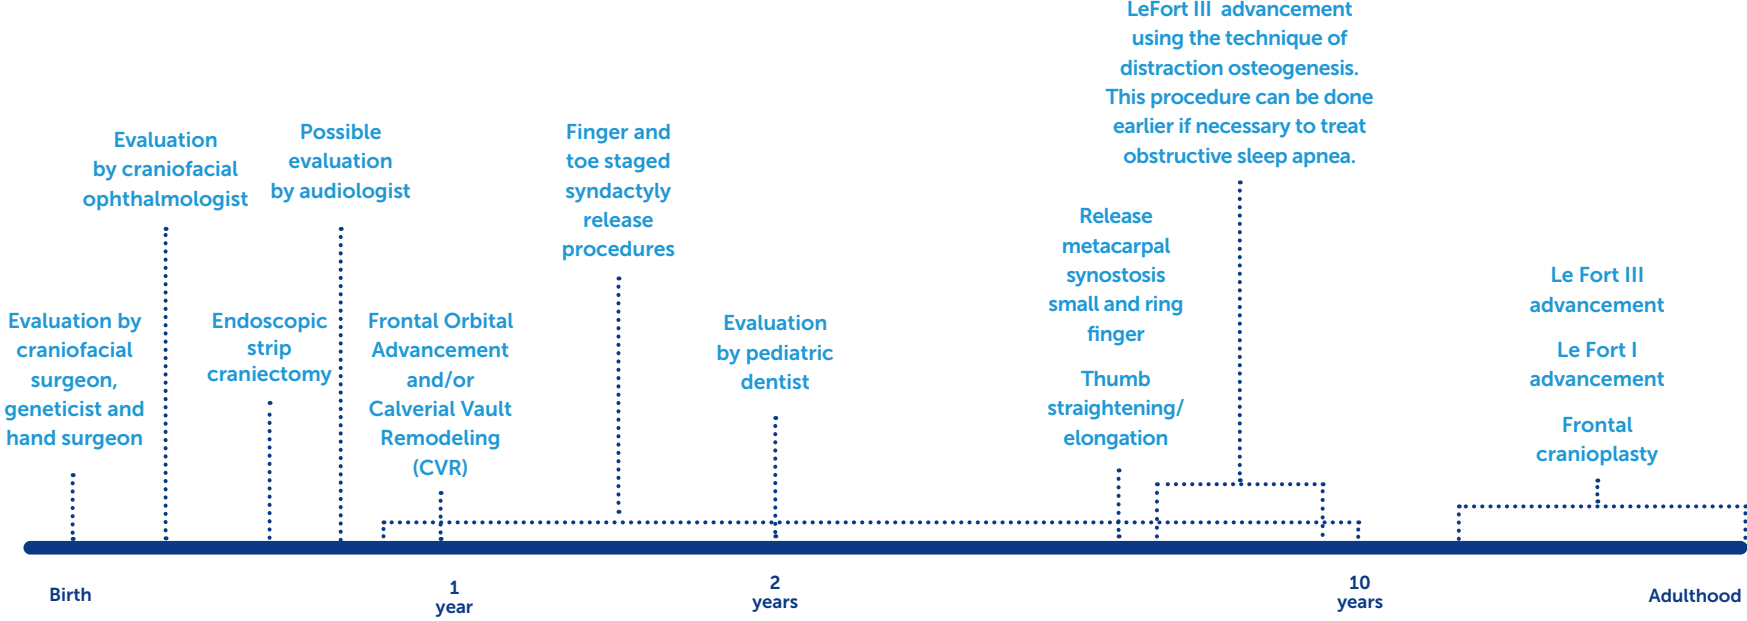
LeFort III advancement using the technique of distraction osteogenesis. This procedure can be done earlier if necessary to treat obstructive sleep apnea.

Evaluation by craniofacial ophthalmologist

Possible evaluation by audiologist

Finger and toe staged syndactyly release procedures

Release metacarpal synostosis small and ring finger

Thumb straightening/ elongation

Le Fort III advancement

Le Fort I advancement

Frontal cranioplasty

Evaluation by craniofacial surgeon, geneticist and hand surgeon

Endoscopic strip craniectomy

Frontal Orbital Advancement and/or Calverial Vault Remodeling (CVR)

Evaluation by pediatric dentist

Birth

1 year

2 years

10 years

Adulthood